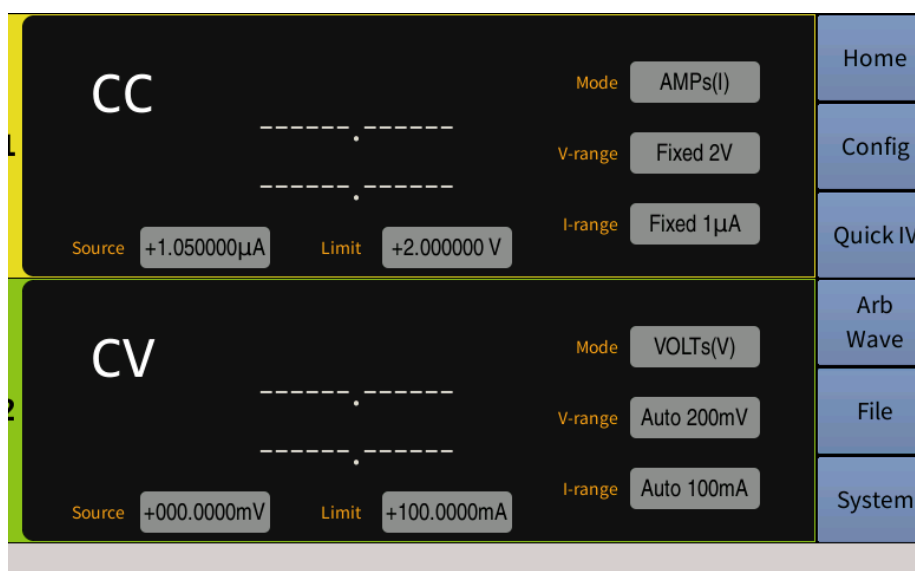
1

CC

------.------

------.------

Mode AMPs(I)

V-range Fixed 2V

I-range Fixed 1μA

Source +1.050000μA Limit +2.000000 V

2

CV

------.------

------.------

Mode VOLTs(V)

V-range Auto 200mV

I-range Auto 100mA

Source +000.0000mV Limit +100.0000mA

Home

Config

Quick IV

Arb Wave

File

System